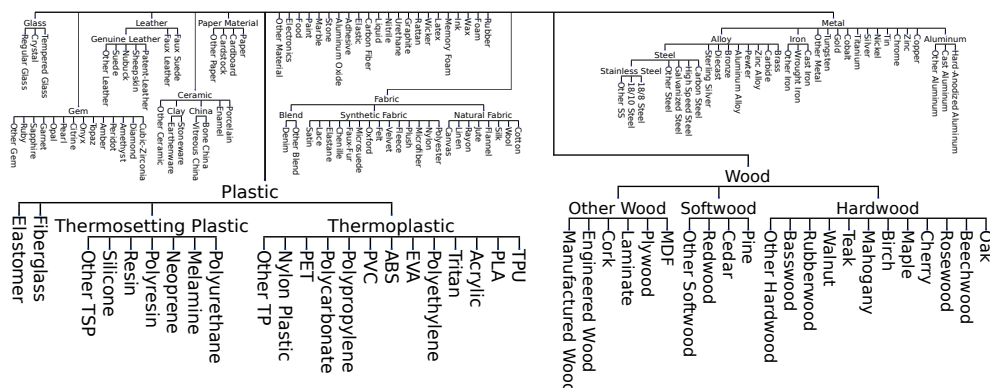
Glass
Regular Glass
Crystal
Tempered Glass

Gem
Other Gem
Ruby
Sapphire
Garnet
Opal
Pearl
Citrine
Onyx
Topaz
Amber
Amethyst
Peridot
Diamond
Cubic-Zirconia

Leather
Genuine Leather
Other Leather
Suede
Nubuck
Sheepskin
Patent-Leather
Faux Leather
Faux Suede

Ceramic
Other Ceramic
Clay
Stoneware
Earthenware
China
Vitreous China
Bone China
Porcelain
Enamel

Paper Material
Other Paper
Cardstock
Cardboard
Paper

Other Material
Electronics
Food
Paint
Marble
Stone
Aluminum Oxide
Adhesive
Elastic
Carbon Fiber
Nitrile
Urethane
Graphite
Rattan
Wicker
Latex
Memory Foam
Ink
Wax
Foam
Rubber

Fabric
Blend
Other Blend
Denim
Synthetic Fabric
Satin
Lace
Elastane
Chenille
Microsuede
Faux-Fur
Oxford
Velvet
Fleece
Plush
Microfiber
Nylon
Polyester
Natural Fabric
Canvas
Linen
Rayon
Jute
Flannel
Silk
Wool
Cotton

Metal
Alloy
Steel
Stainless Steel
Other SS
18/10 Steel
18/8 Steel
Other Steel
Galvanized Steel
High Speed Steel
Carbon Steel
Sterling Silver
Diecast
Bronze
Aluminum Alloy
Pewter
Zinc Alloy
Brass
Carbide
Iron
Other Iron
Wrought Iron
Cast Iron
Other Metal
Tungsten
Gold
Cobalt
Titanium
Nickel
Silver
Tin
Chrome
Zinc
Copper
Aluminum
Other Aluminum
Cast Aluminum
Hard-Anodized Aluminum

Plastic
Elastomer
Fiberglass
Thermosetting Plastic
Other TSP
Silicone
Resin
Polyresin
Neoprene
Melamine
Polyurethane
Thermoplastic
Other TP
Nylon Plastic
PET
Polycarbonate
Polypropylene
PVC
ABS
EVA
Polyethylene
Tritan
Acrylic
PLA
TPU

Wood
Other Wood
Manufactured Wood
Engineered Wood
Cork
Laminate
Plywood
MDF
Softwood
Other Softwood
Redwood
Cedar
Pine
Hardwood
Other Hardwood
Basswood
Rubberwood
Walnut
Teak
Mahogany
Birch
Maple
Cherry
Rosewood
Beechwood
Oak